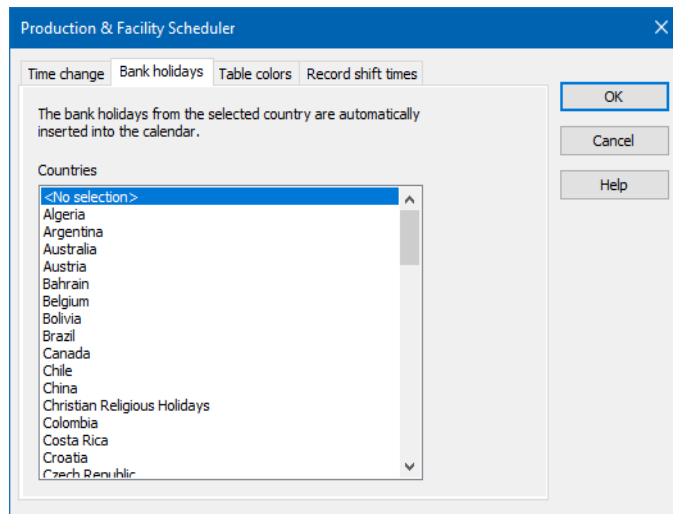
Production & Facility Scheduler

Time change | Bank holidays | Table colors | Record shift times

The bank holidays from the selected country are automatically inserted into the calendar.

Countries

<No selection>
Algeria
Argentina
Australia
Austria
Bahrain
Belgium
Bolivia
Brazil
Canada
Chile
China
Christian Religious Holidays
Colombia
Costa Rica
Croatia
Czech Republic

OK

Cancel

Help